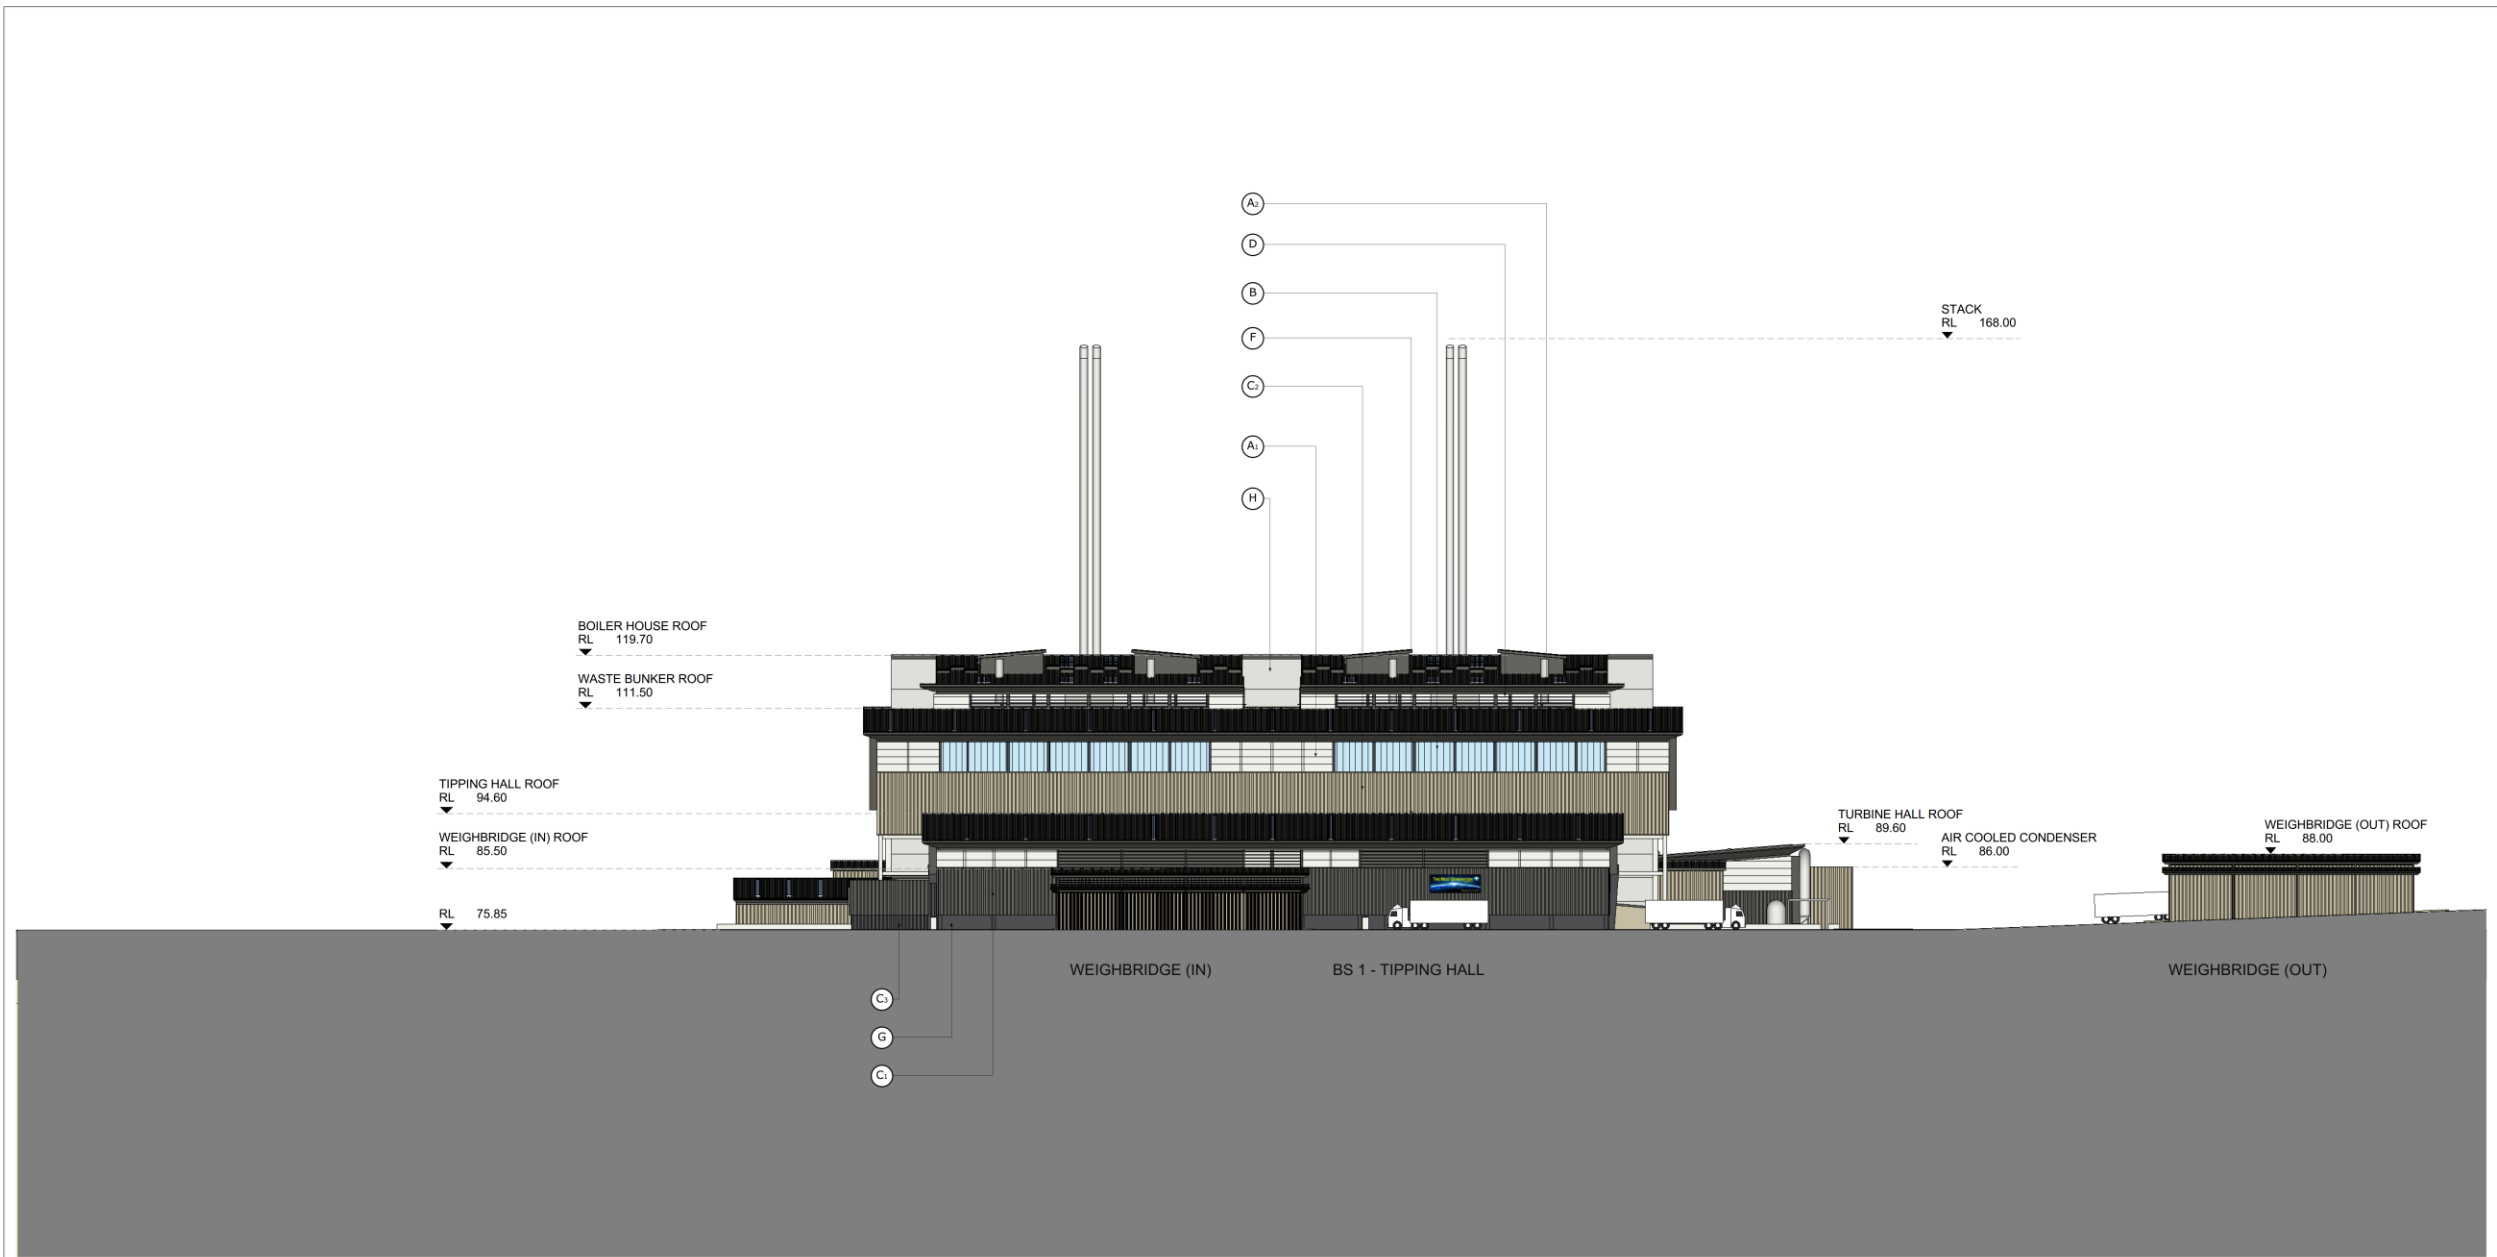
$A_2$

D

B

F

$C_2$

$A_1$

H

STACK
RL 168.00

BOILER HOUSE ROOF
RL 119.70

WASTE BUNKER ROOF
RL 111.50

TIPPING HALL ROOF
RL 94.60

WEIGHBRIDGE (IN) ROOF
RL 85.50

RL 75.85

TURBINE HALL ROOF
RL 89.60

AIR COOLED CONDENSER
RL 86.00

WEIGHBRIDGE (OUT) ROOF
RL 88.00

WEIGHBRIDGE (IN)

BS 1 - TIPPING HALL

WEIGHBRIDGE (OUT)

$C_3$

G

$C_1$